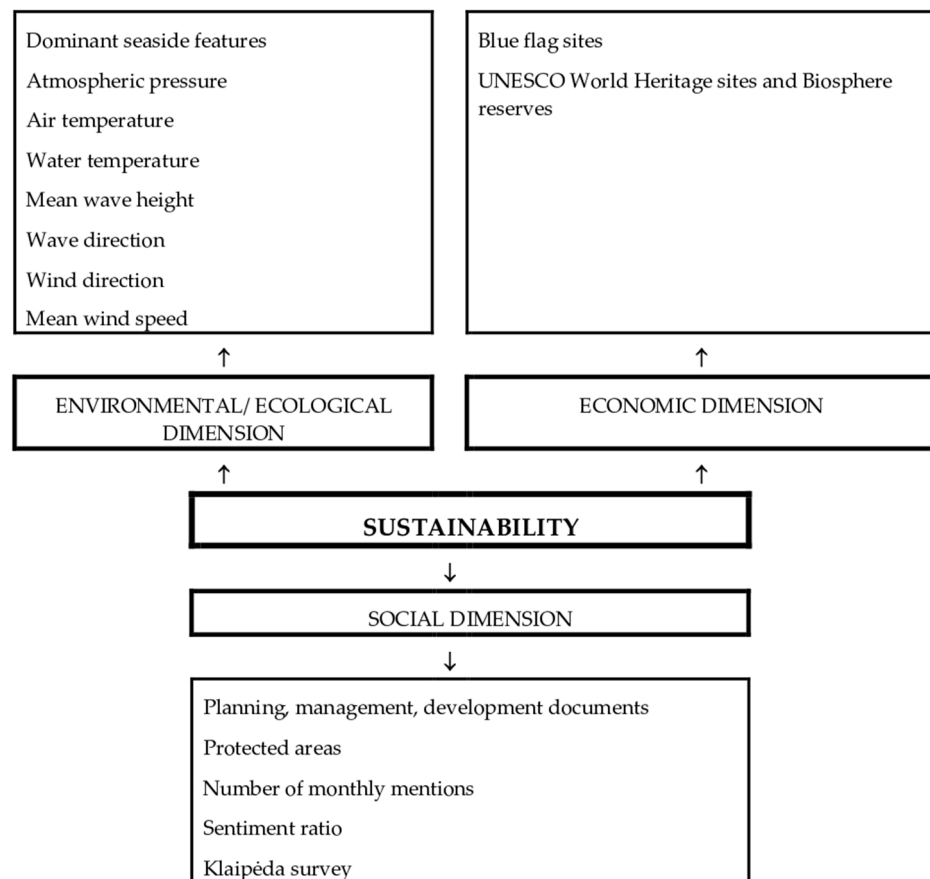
Dominant seaside features

Atmospheric pressure

Air temperature

Water temperature

Mean wave height

Wave direction

Wind direction

Mean wind speed

Blue flag sites

UNESCO World Heritage sites and Biosphere reserves

↑

↑

ENVIRONMENTAL/ ECOLOGICAL DIMENSION

ECONOMIC DIMENSION

↑

↑

SUSTAINABILITY

↓

SOCIAL DIMENSION

↓

Planning, management, development documents

Protected areas

Number of monthly mentions

Sentiment ratio

Klaipėda survey